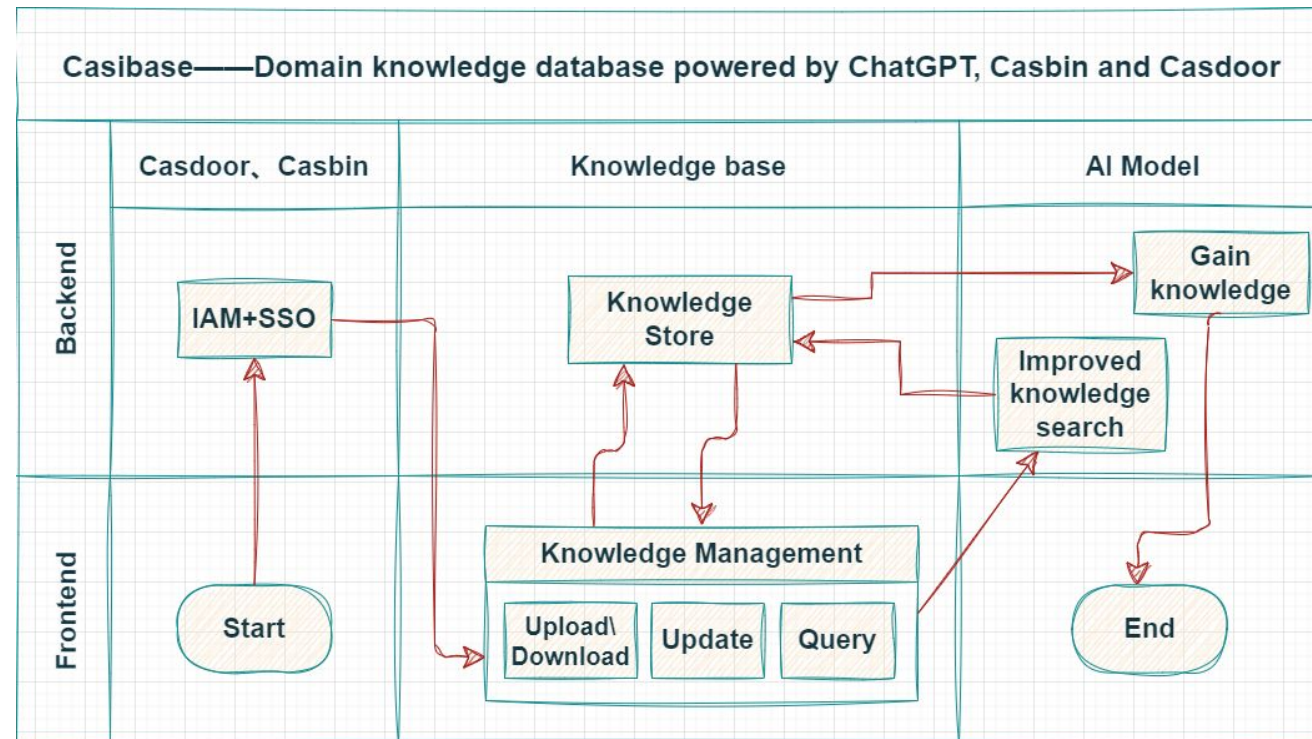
Casibase——Domain knowledge database powered by ChatGPT, Casbin and Casdoor

Casdoor、Casbin

Knowledge base

AI Model

Backend

IAM+SSO

Knowledge Store

Gain knowledge

Improved knowledge search

Frontend

Start

Knowledge Management

Upload\ Download

Update

Query

End